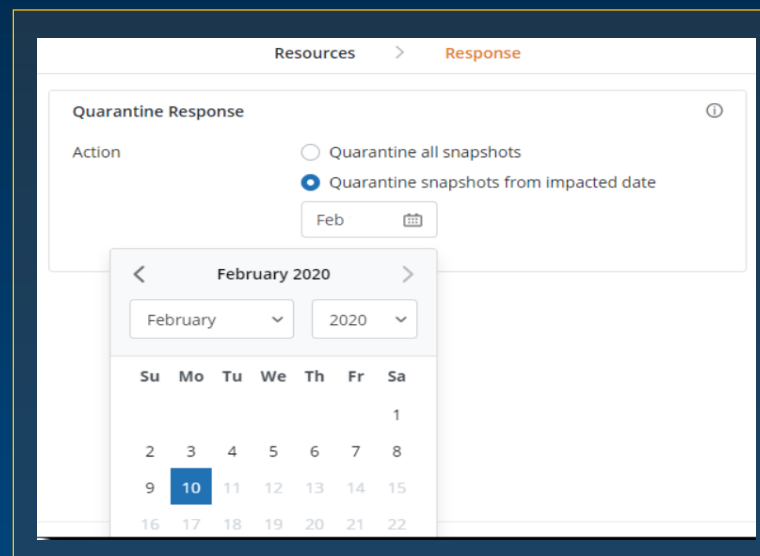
Resources > Response

Quarantine Response

Action

Quarantine all snapshots

Quarantine snapshots from impacted date

Feb

February 2020

February

2020

| Su | Mo | Tu | We | Th | Fr | Sa |
|---|---|---|---|---|---|---|
| | | | | | | 1 |
| 2 | 3 | 4 | 5 | 6 | 7 | 8 |
| 9 | 10 | 11 | 12 | 13 | 14 | 15 |
| 16 | 17 | 18 | 19 | 20 | 21 | 22 |